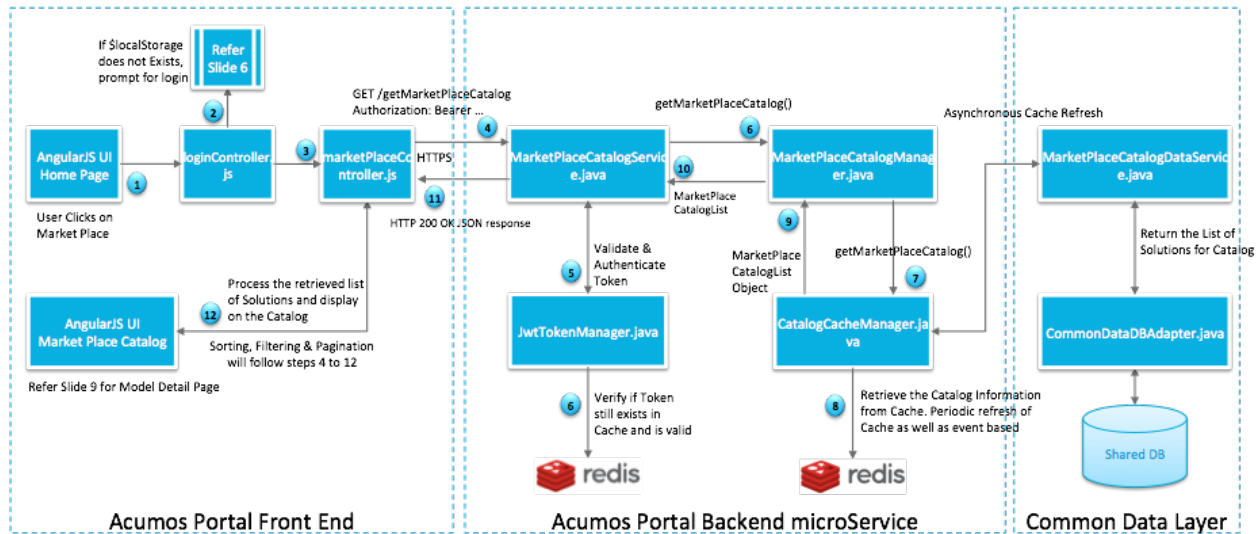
If $localStorage does not Exists, prompt for login

Refer Slide 6

2

AngularJS UI Home Page

1

User Clicks on Market Place

loginController.js

3

marketPlaceController.js

GET /getMarketPlaceCatalog
Authorization: Bearer ...

4

HTTPS

11

HTTP 200 OK JSON response

Process the retrieved list of Solutions and display on the Catalog

12

AngularJS UI Market Place Catalog

Sorting, Filtering & Pagination will follow steps 4 to 12

Refer Slide 9 for Model Detail Page

MarketPlaceCatalogService.java

10

MarketPlace CatalogList

getMarketPlaceCatalog()

6

Validate & Authenticate Token

5

JwtTokenManager.java

6

Verify if Token still exists in Cache and is valid

redis

MarketPlaceCatalogManager.java

9

MarketPlace CatalogList Object

getMarketPlaceCatalog()

7

CatalogCacheManager.java

8

Retrieve the Catalog Information from Cache. Periodic refresh of Cache as well as event based

redis

Asynchronous Cache Refresh

MarketPlaceCatalogDataService.java

Return the List of Solutions for Catalog

CommonDataDBAdapter.java

Shared DB

Acumos Portal Front End

Acumos Portal Backend microService

Common Data Layer